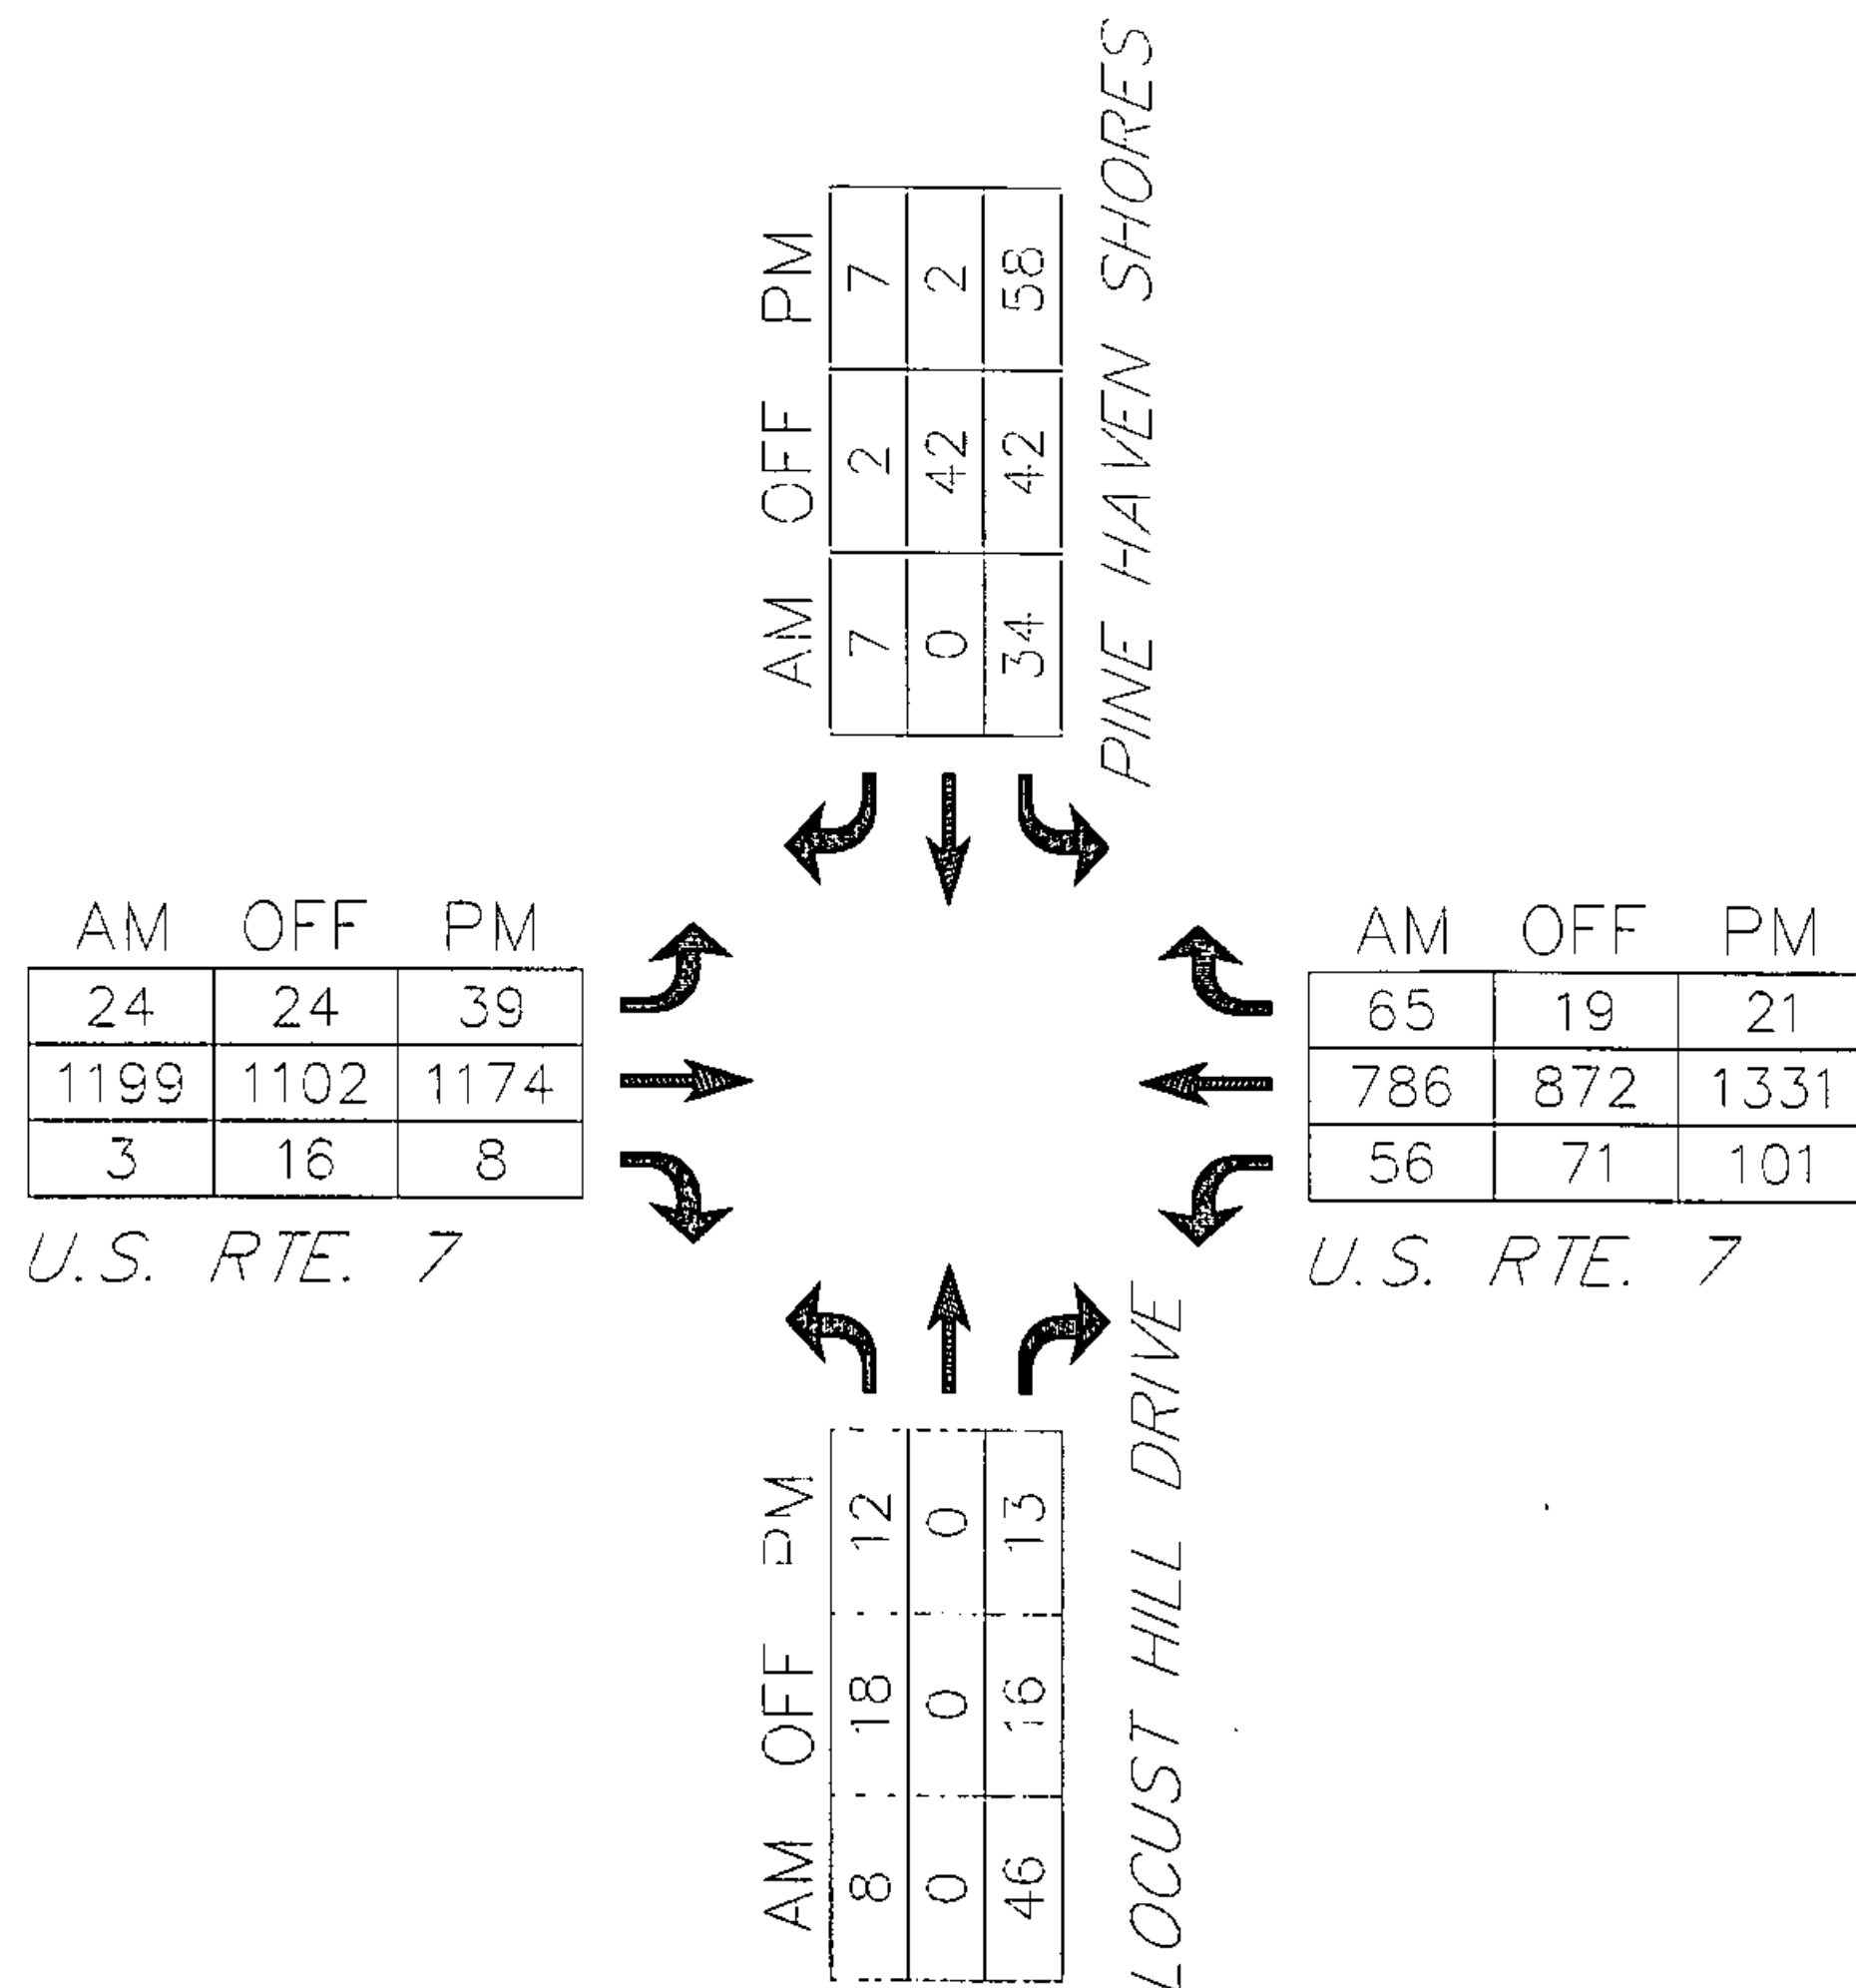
PINE HAVEN SHORES

| AM | OFF | PM |
|---|---|---|
| 7 | 2 | 7 |
| 0 | 42 | 2 |
| 34 | 42 | 58 |

| AM | OFF | PM |
|---|---|---|
| 24 | 24 | 39 |
| 1199 | 1102 | 1174 |
| 3 | 16 | 8 |

U.S. RTE. 7

| AM | OFF | PM |
|---|---|---|
| 65 | 19 | 21 |
| 786 | 872 | 1331 |
| 56 | 71 | 101 |

U.S. RTE. 7

| AM | OFF | PM |
|---|---|---|
| 8 | 18 | 12 |
| 0 | 0 | 0 |
| 46 | 16 | 13 |

LOCUST HILL DRIVE